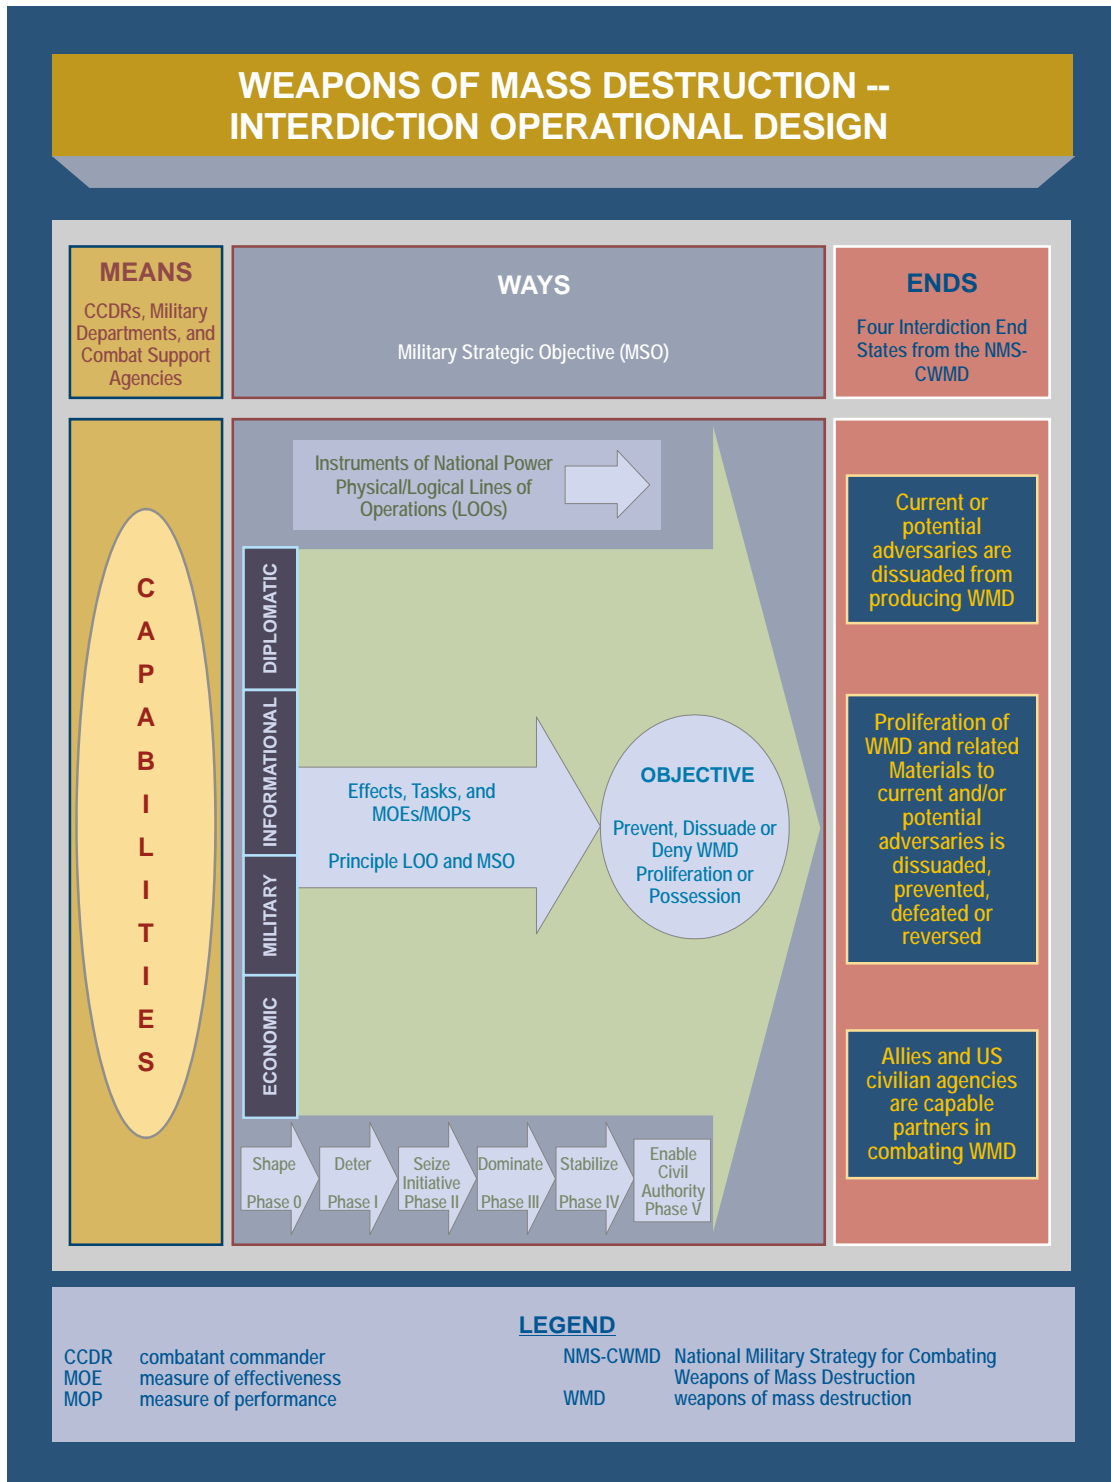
WEAPONS OF MASS DESTRUCTION -- INTERDICTION OPERATIONAL DESIGN

MEANS
CCDRs, Military Departments, and Combat Support Agencies

WAYS
Military Strategic Objective (MSO)

ENDS
Four Interdiction End States from the NMS-CWMD

CAPABILITIES

Instruments of National Power Physical/Logical Lines of Operations (LOOs)

DIPLOMATIC
INFORMATIONAL
MILITARY
ECONOMIC

Effects, Tasks, and MOEs/MOPs

Principle LOO and MSO

OBJECTIVE
Prevent, Dissuade or Deny WMD Proliferation or Possession

Shape Phase 0
Deter Phase I
Seize Initiative Phase II
Dominate Phase III
Stabilize Phase IV
Enable Civil Authority Phase V

Current or potential adversaries are dissuaded from producing WMD

Proliferation of WMD and related Materials to current and/or potential adversaries is dissuaded, prevented, defeated or reversed

Allies and US civilian agencies are capable partners in combating WMD

LEGEND

| | | | |
|---|---|---|---|
| CCDR | combatant commander | NMS-CWMD | National Military Strategy for Combating Weapons of Mass Destruction |
| MOE | measure of effectiveness | | |
| MOP | measure of performance | WMD | weapons of mass destruction |